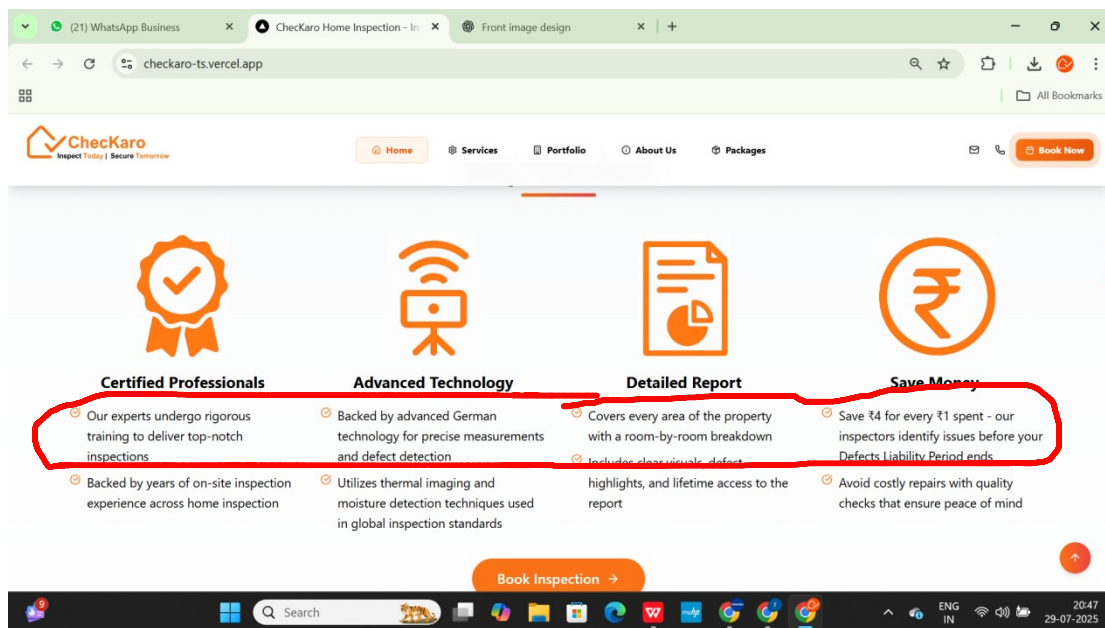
(21) WhatsApp Business
ChecKaro Home Inspection - In
Front image design

checkaro-ts.vercel.app

All Bookmarks

ChecKaro
Inspect Today | Secure Tomorrow

Home
Services
Portfolio
About Us
Packages
Book Now

Certified Professionals
Our experts undergo rigorous training to deliver top-notch inspections
Backed by years of on-site inspection experience across home inspection

Advanced Technology
Backed by advanced German technology for precise measurements and defect detection
Utilizes thermal imaging and moisture detection techniques used in global inspection standards

Detailed Report
Covers every area of the property with a room-by-room breakdown
Includes clear visuals, defect highlights, and lifetime access to the report

Save Money
Save ₹4 for every ₹1 spent - our inspectors identify issues before your Defects Liability Period ends
Avoid costly repairs with quality checks that ensure peace of mind

Book Inspection →

9
Search
ENG IN
20:47
29-07-2025